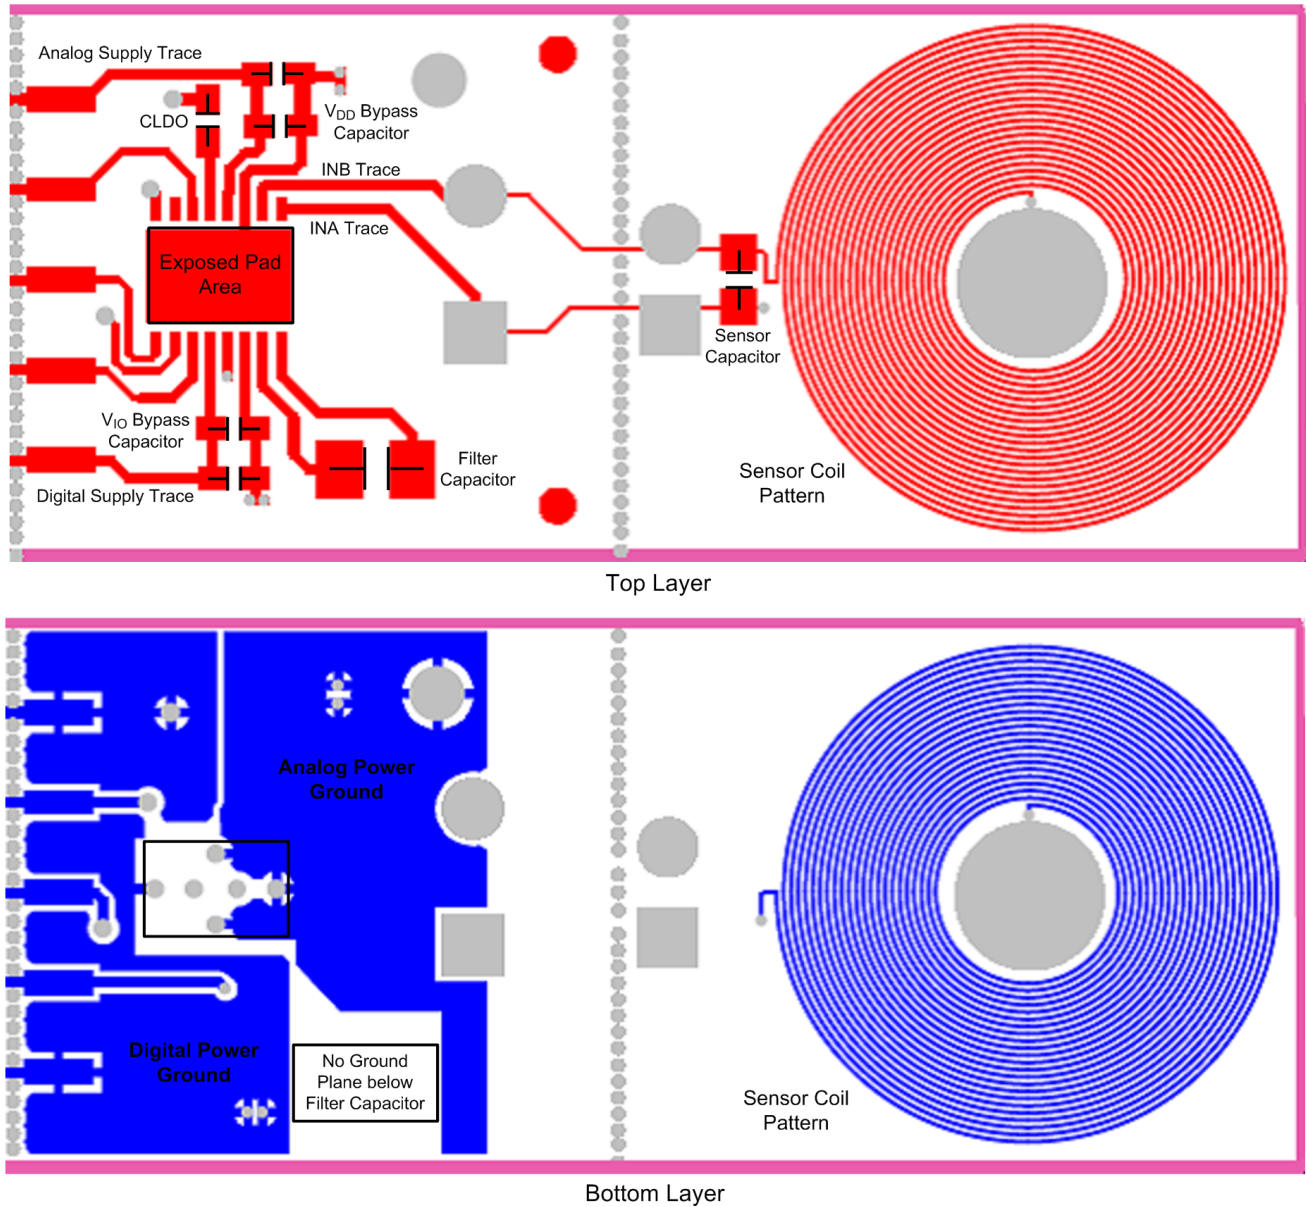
Analog Supply Trace

CLDO

$V_{DD}$ Bypass Capacitor

INB Trace

INA Trace

Exposed Pad Area

Sensor Capacitor

$V_{IO}$ Bypass Capacitor

Digital Supply Trace

Filter Capacitor

Sensor Coil Pattern

Top Layer

Analog Power Ground

Digital Power Ground

No Ground Plane below Filter Capacitor

Sensor Coil Pattern

Bottom Layer